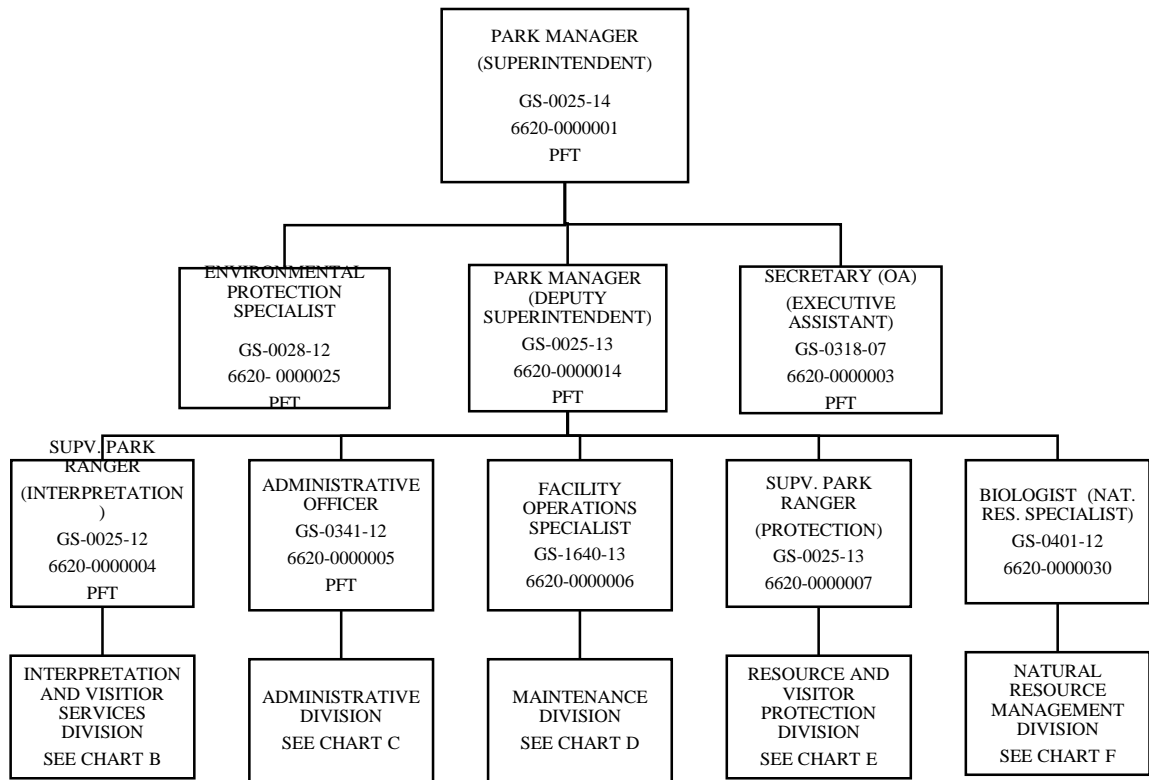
PARK MANAGER (SUPERINTENDENT)
GS-0025-14
6620-0000001
PFT

ENVIRONMENTAL PROTECTION SPECIALIST
GS-0028-12
6620- 0000025
PFT

PARK MANAGER (DEPUTY SUPERINTENDENT)
GS-0025-13
6620-0000014
PFT

SECRETARY (OA) (EXECUTIVE ASSISTANT)
GS-0318-07
6620-0000003
PFT

SUPV. PARK RANGER (INTERPRETATION )
GS-0025-12
6620-0000004
PFT

ADMINISTRATIVE OFFICER
GS-0341-12
6620-0000005
PFT

FACILITY OPERATIONS SPECIALIST
GS-1640-13
6620-0000006

SUPV. PARK RANGER (PROTECTION)
GS-0025-13
6620-0000007

BIOLOGIST (NAT. RES. SPECIALIST)
GS-0401-12
6620-0000030

INTERPRETATION AND VISITIOR SERVICES DIVISION
SEE CHART B

ADMINISTRATIVE DIVISION
SEE CHART C

MAINTENANCE DIVISION
SEE CHART D

RESOURCE AND VISITOR PROTECTION DIVISION
SEE CHART E

NATURAL RESOURCE MANAGEMENT DIVISION
SEE CHART F